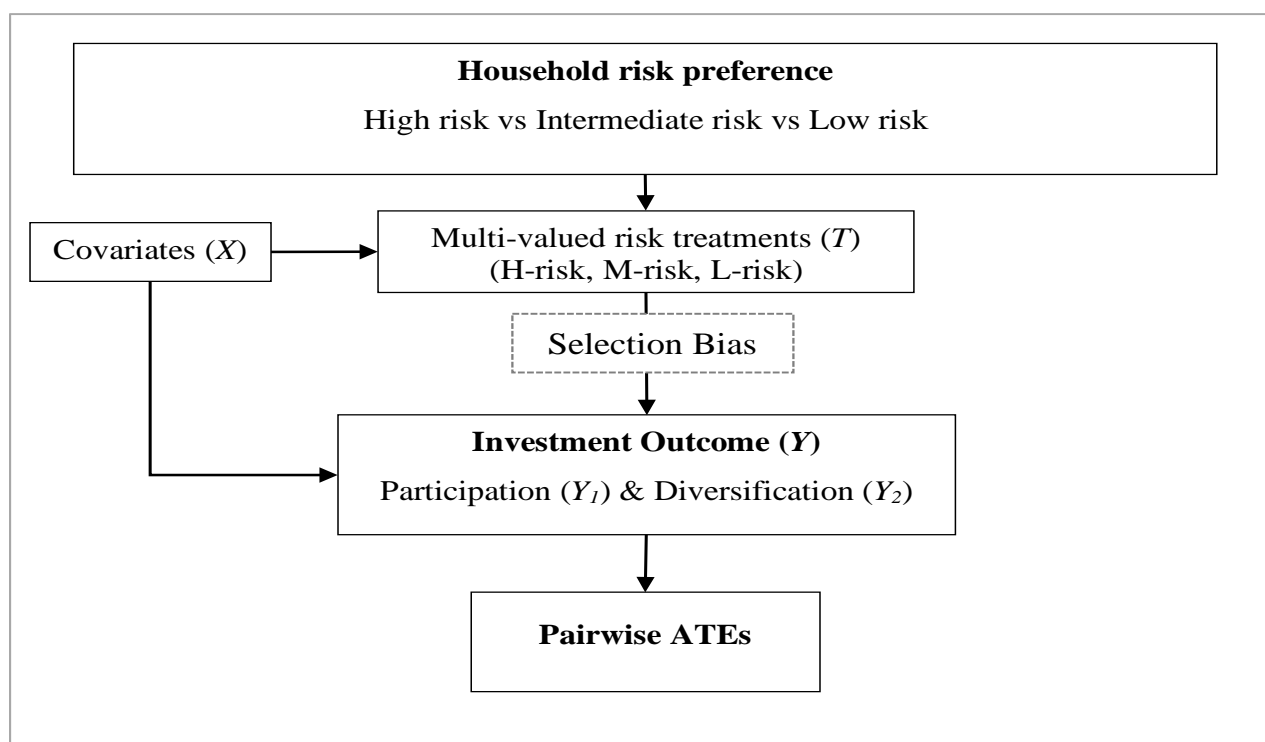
**Household risk preference**
High risk vs Intermediate risk vs Low risk

Covariates ($X$)

Multi-valued risk treatments ($T$)
(H-risk, M-risk, L-risk)

Selection Bias

**Investment Outcome ($Y$)**
Participation ($Y_1$) & Diversification ($Y_2$)

**Pairwise ATEs**